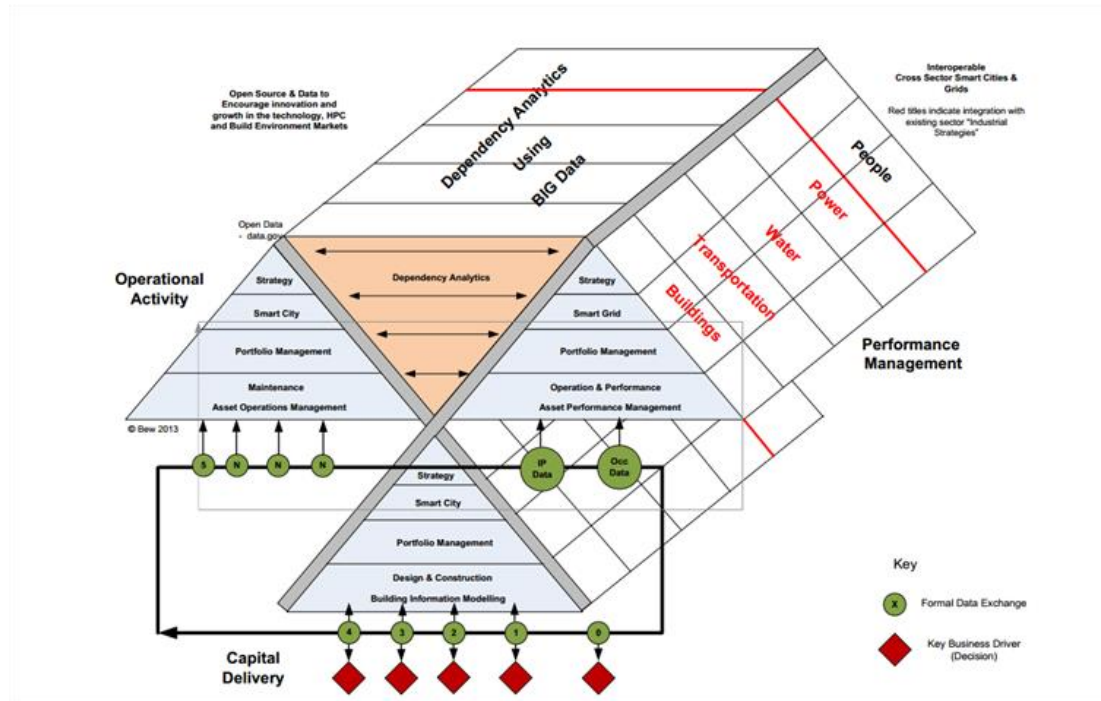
Open Source & Data to Encourage innovation and growth in the technology, HPC and Build Environment Markets

Dependency Analytics
Using
BIG Data

Interoperable Cross Sector Smart Cities & Grids

Red titles indicate integration with existing sector "Industrial Strategies"

People
Power
Water
Transportation
Buildings

Open Data - data.gov

Operational Activity

Strategy
Smart City
Portfolio Management
Maintenance
Asset Operations Management

Dependency Analytics

Strategy
Smart Grid
Portfolio Management
Operation & Performance
Asset Performance Management

Performance Management

© Bew 2013

5
N
N
N

IP Data
Occ Data

Strategy
Smart City
Portfolio Management
Design & Construction
Building Information Modelling

4
3
2
1
0

Capital Delivery

Key

X Formal Data Exchange

Key Business Driver (Decision)